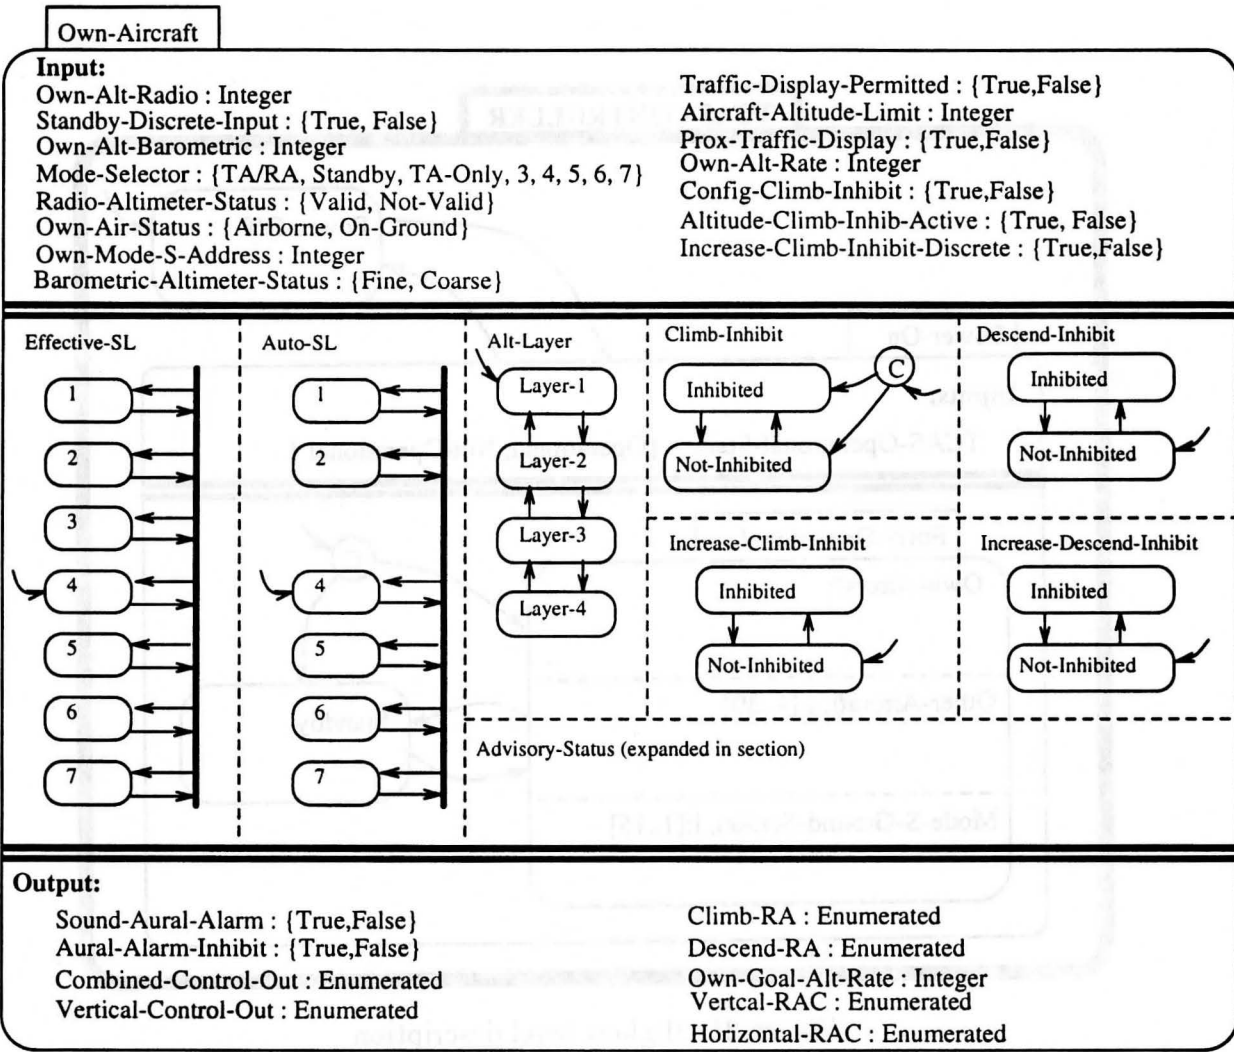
Own-Aircraft

Input:
Own-Alt-Radio : Integer
Standby-Discrete-Input : {True, False}
Own-Alt-Barometric : Integer
Mode-Selector : {TA/RA, Standby, TA-Only, 3, 4, 5, 6, 7}
Radio-Altimeter-Status : {Valid, Not-Valid}
Own-Air-Status : {Airborne, On-Ground}
Own-Mode-S-Address : Integer
Barometric-Altimeter-Status : {Fine, Coarse}

Traffic-Display-Permitted : {True,False}
Aircraft-Altitude-Limit : Integer
Prox-Traffic-Display : {True,False}
Own-Alt-Rate : Integer
Config-Climb-Inhibit : {True,False}
Altitude-Climb-Inhib-Active : {True, False}
Increase-Climb-Inhibit-Discrete : {True,False}

Effective-SL
1
2
3
4
5
6
7

Auto-SL
1
2
4
5
6
7

Alt-Layer
Layer-1
Layer-2
Layer-3
Layer-4

Climb-Inhibit
Inhibited
C
Not-Inhibited

Descend-Inhibit
Inhibited
Not-Inhibited

Increase-Climb-Inhibit
Inhibited
Not-Inhibited

Increase-Descend-Inhibit
Inhibited
Not-Inhibited

Advisory-Status (expanded in section)

Output:
Sound-Aural-Alarm : {True,False}
Aural-Alarm-Inhibit : {True,False}
Combined-Control-Out : Enumerated
Vertical-Control-Out : Enumerated

Climb-RA : Enumerated
Descend-RA : Enumerated
Own-Goal-Alt-Rate : Integer
Vertcal-RAC : Enumerated
Horizontal-RAC : Enumerated